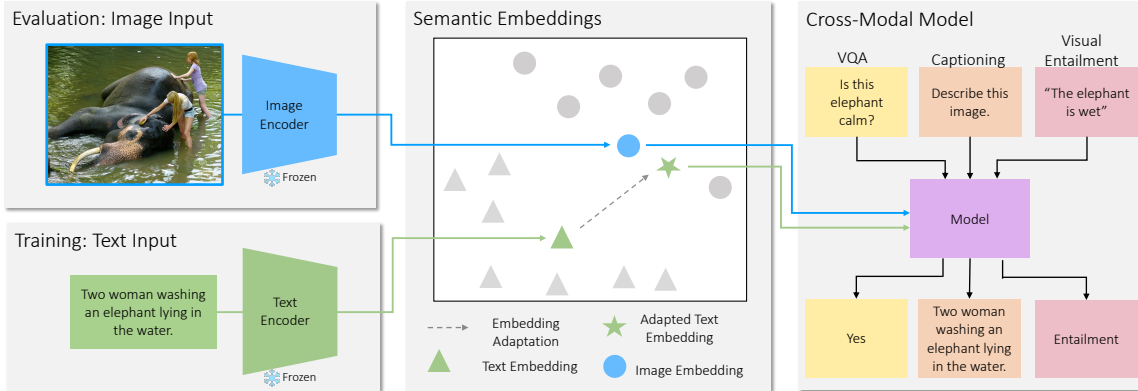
Evaluation: Image Input

Image Encoder

Frozen

Training: Text Input

Two woman washing an elephant lying in the water.

Text Encoder

Frozen

Semantic Embeddings

Embedding Adaptation

Adapted Text Embedding

Text Embedding

Image Embedding

Cross-Modal Model

VQA

Captioning

Visual Entailment

Is this elephant calm?

Describe this image.

"The elephant is wet"

Model

Yes

Two woman washing an elephant lying in the water.

Entailment